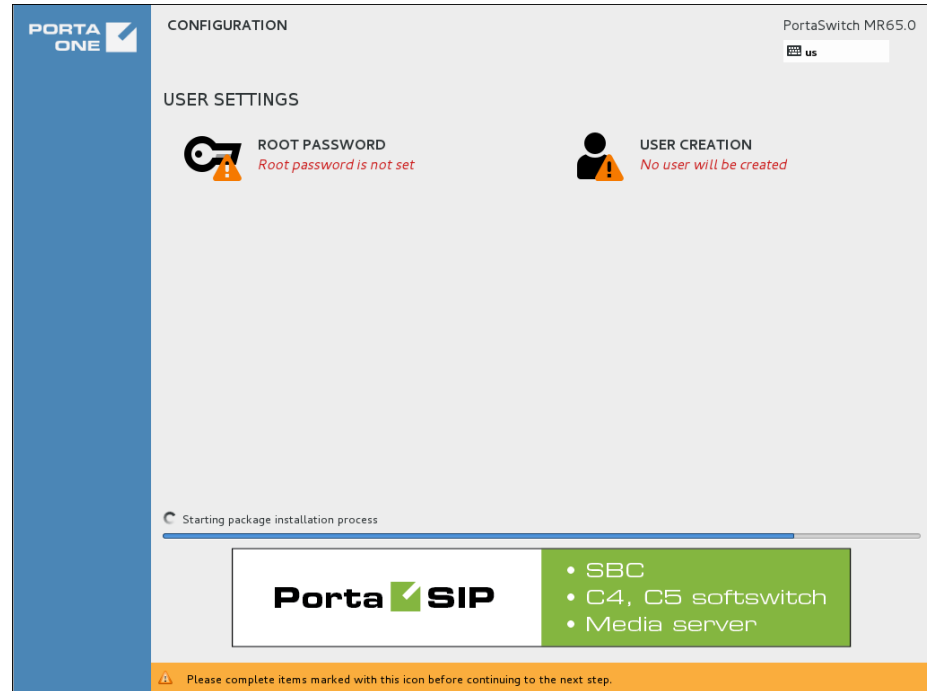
PORTA ONE

CONFIGURATION

PortaSwitch MR65.0

us

USER SETTINGS

ROOT PASSWORD
Root password is not set

USER CREATION
No user will be created

Starting package installation process

Porta SIP

• SBC
• C4, C5 softswitch
• Media server

Please complete items marked with this icon before continuing to the next step.